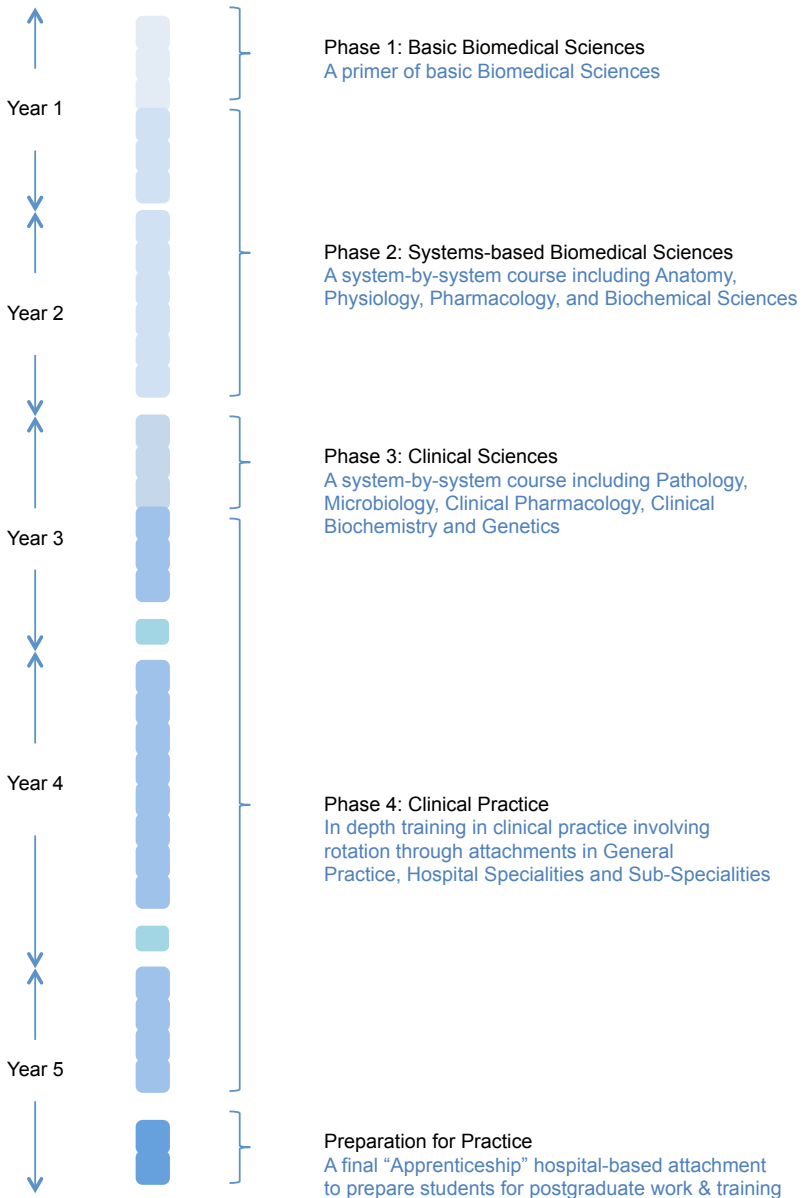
Year 1

Year 2

Year 3

Year 4

Year 5

Phase 1: Basic Biomedical Sciences
A primer of basic Biomedical Sciences

Phase 2: Systems-based Biomedical Sciences
A system-by-system course including Anatomy, Physiology, Pharmacology, and Biochemical Sciences

Phase 3: Clinical Sciences
A system-by-system course including Pathology, Microbiology, Clinical Pharmacology, Clinical Biochemistry and Genetics

Phase 4: Clinical Practice
In depth training in clinical practice involving rotation through attachments in General Practice, Hospital Specialities and Sub-Specialities

Preparation for Practice
A final "Apprenticeship" hospital-based attachment to prepare students for postgraduate work & training